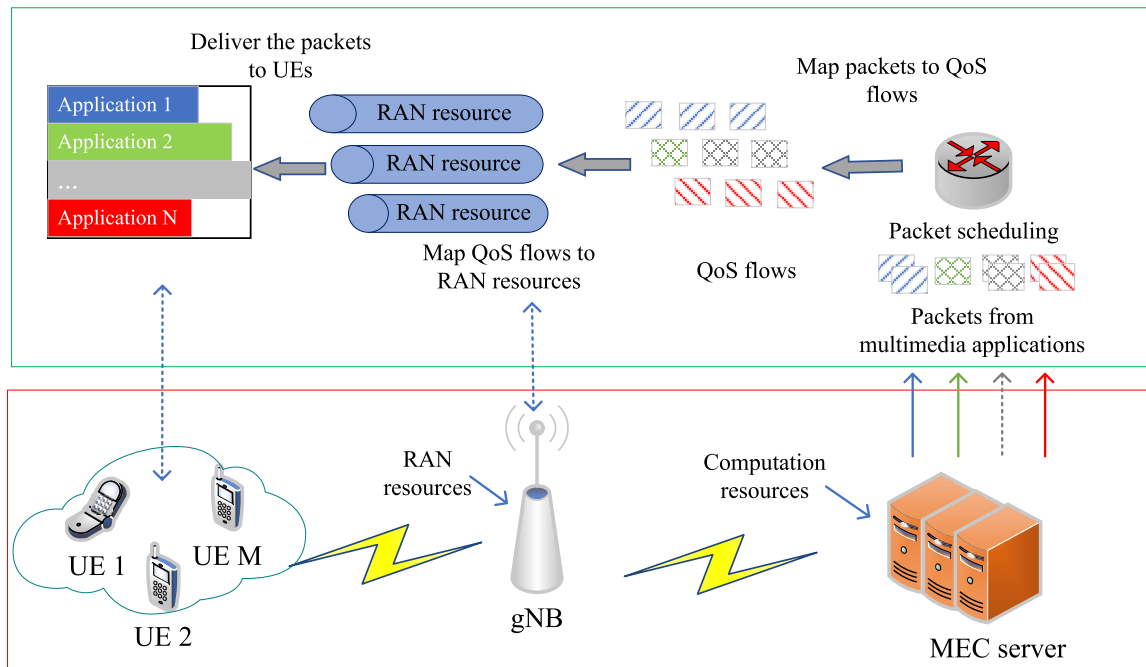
Deliver the packets to UEs

Application 1
Application 2
...
Application N

RAN resource
RAN resource
RAN resource

Map QoS flows to RAN resources

Map packets to QoS flows

QoS flows

Packet scheduling

Packets from multimedia applications

UE 1
UE M
UE 2

RAN resources

gNB

Computation resources

MEC server